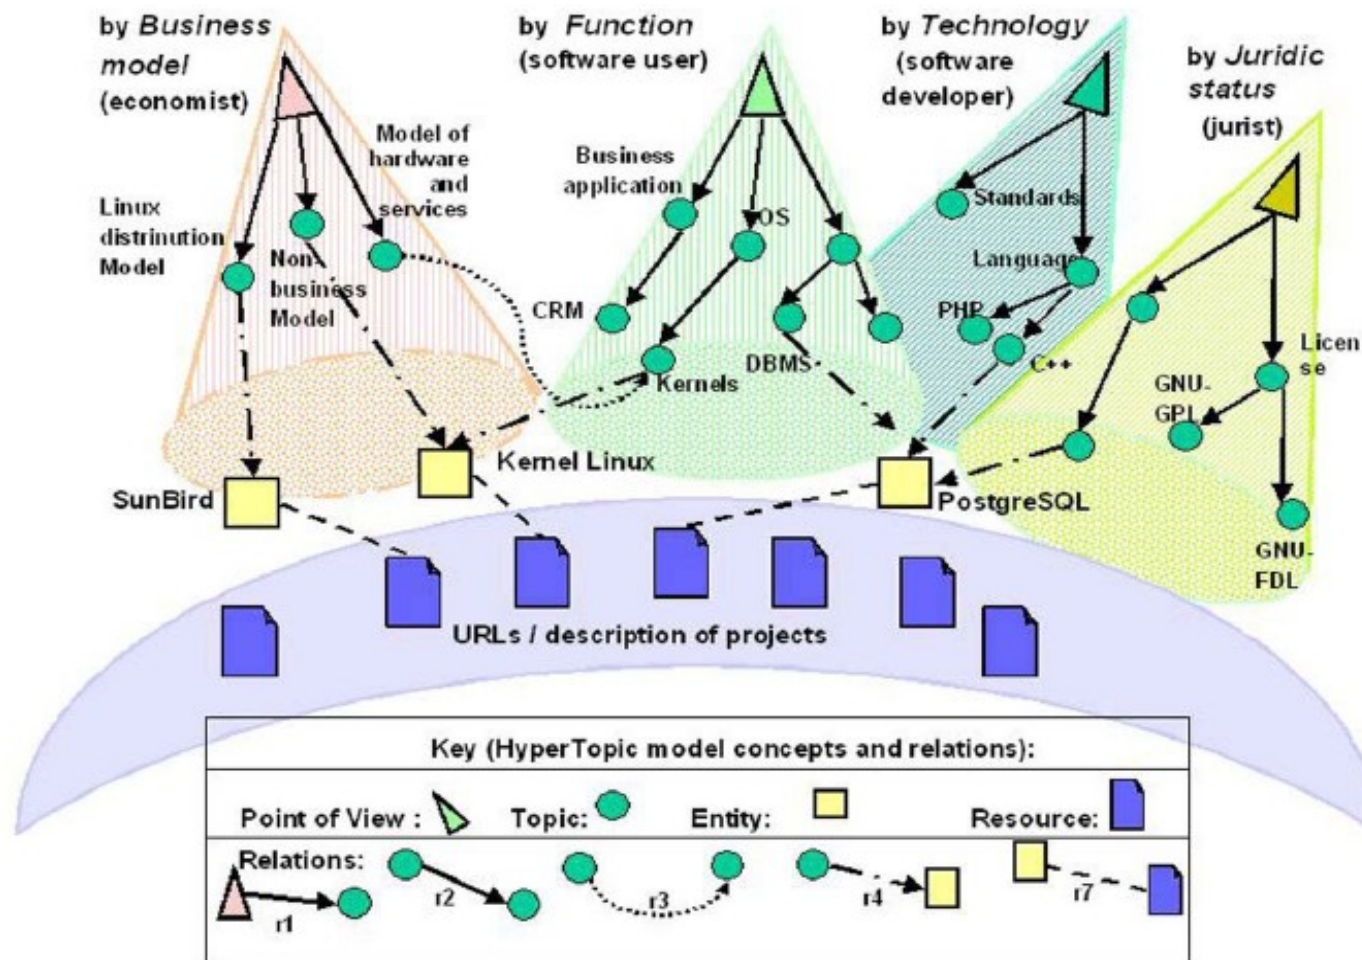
by *Business model* (economist)

by *Function* (software user)

by *Technology* (software developer)

by *Juridic status* (jurist)

Model of hardware and services

Linux distrinution Model

Non-business Model

Business application

OS

CRM

Kernels

DBMS

Standards

Language

PHP

C++

License

GNU-GPL

GNU-FDL

Kernel Linux

SunBird

PostgreSQL

URLs / description of projects

Key (HyperTopic model concepts and relations):

Point of View :  Topic:  Entity:  Resource:

Relations:

r1

r2

r3

r4

r7